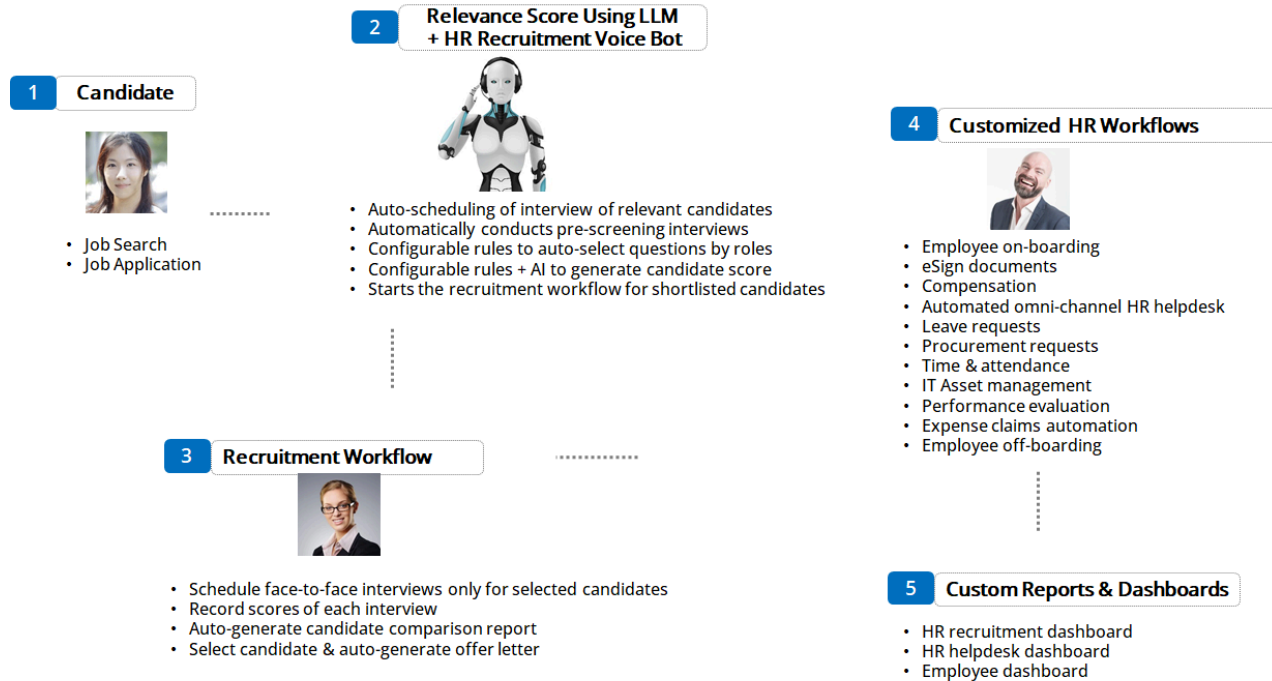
2 Relevance Score Using LLM + HR Recruitment Voice Bot

1 Candidate

- Job Search
- Job Application

- Auto-scheduling of interview of relevant candidates
- Automatically conducts pre-screening interviews
- Configurable rules to auto-select questions by roles
- Configurable rules + AI to generate candidate score
- Starts the recruitment workflow for shortlisted candidates

4 Customized HR Workflows

- Employee on-boarding
- eSign documents
- Compensation
- Automated omni-channel HR helpdesk
- Leave requests
- Procurement requests
- Time & attendance
- IT Asset management
- Performance evaluation
- Expense claims automation
- Employee off-boarding

3 Recruitment Workflow

- Schedule face-to-face interviews only for selected candidates
- Record scores of each interview
- Auto-generate candidate comparison report
- Select candidate & auto-generate offer letter

5 Custom Reports & Dashboards

- HR recruitment dashboard
- HR helpdesk dashboard
- Employee dashboard